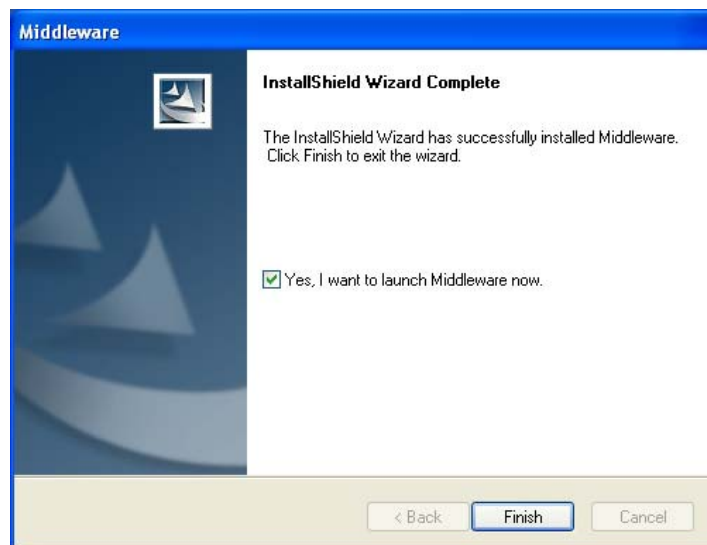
Middleware

InstallShield Wizard Complete

The InstallShield Wizard has successfully installed Middleware. Click Finish to exit the wizard.

Yes, I want to launch Middleware now.

< Back
Finish
Cancel